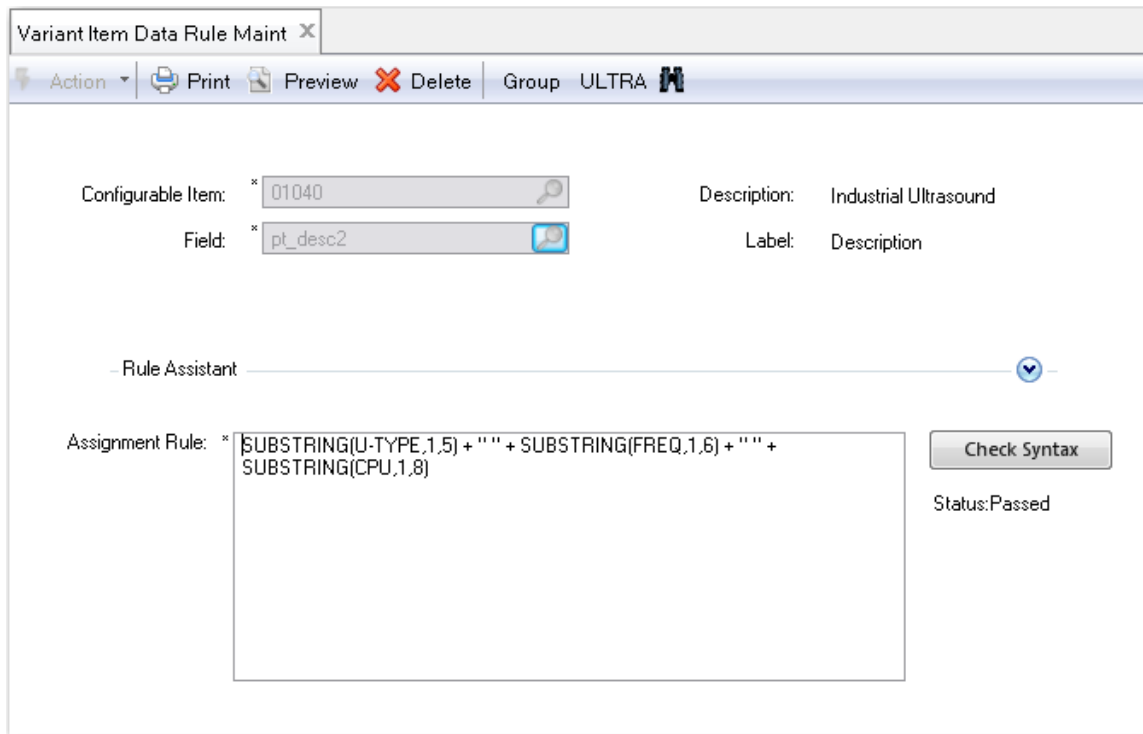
Variant Item Data Rule Maint

Action Print Preview Delete Group ULTRA

Configurable Item: * 01040

Field: * pt_desc2

Description: Industrial Ultrasound

Label: Description

Rule Assistant

Assignment Rule: * SUBSTRING(U-TYPE,1,5) + " " + SUBSTRING(FREQ,1,6) + " " + SUBSTRING(CPU,1,8)

Check Syntax

Status:Passed